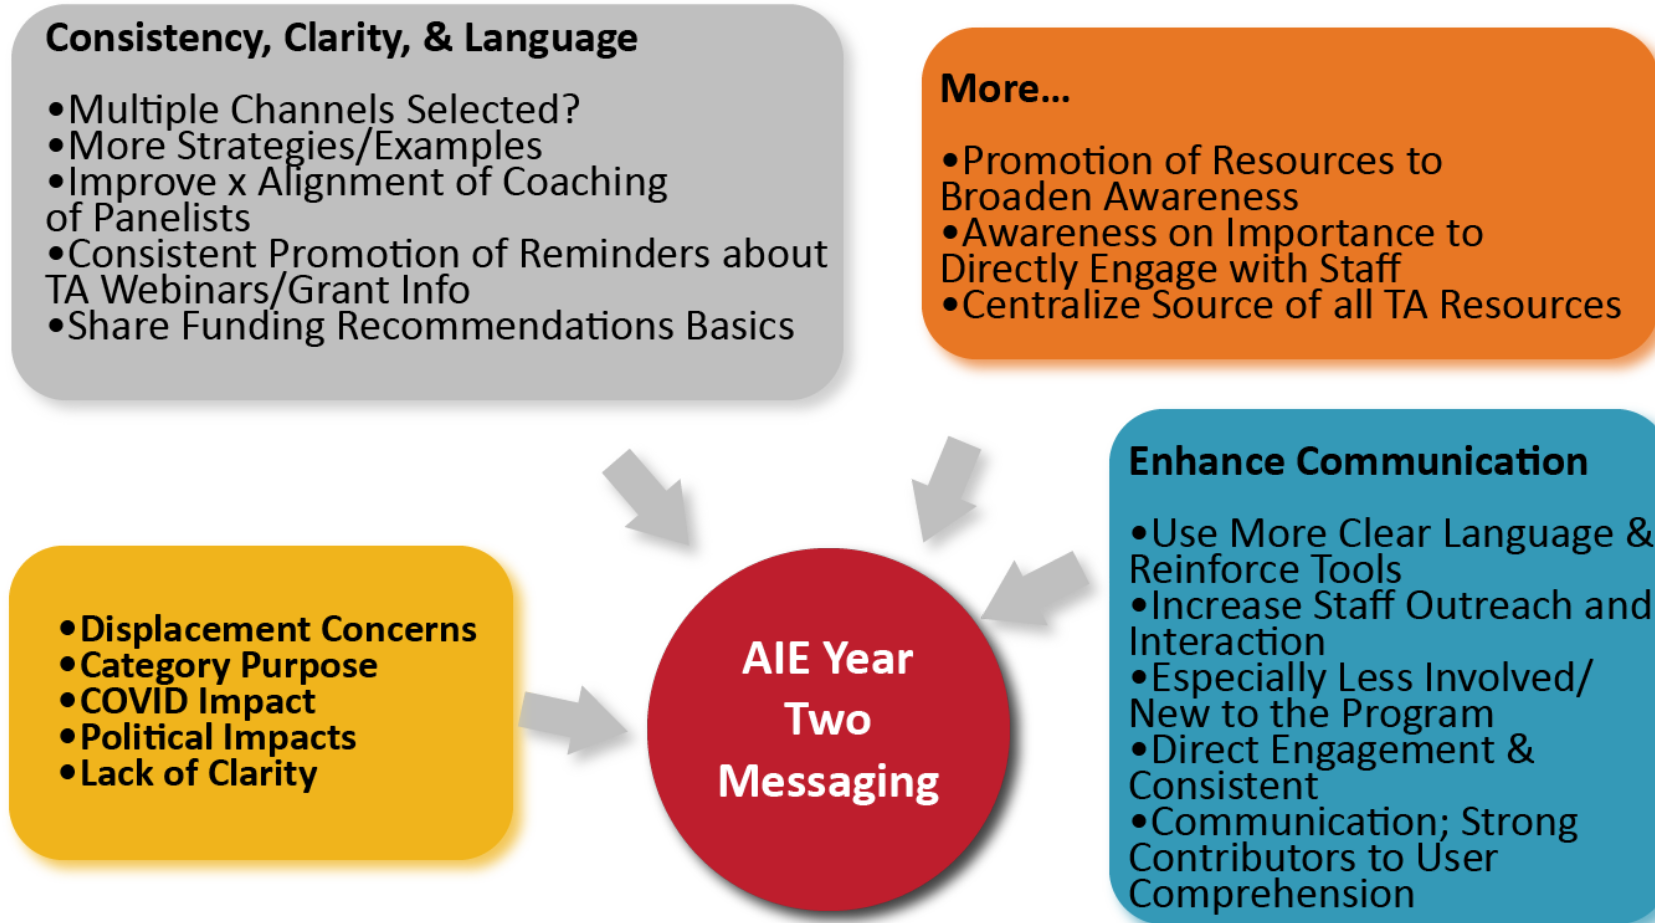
Consistency, Clarity, & Language

•Multiple Channels Selected?
•More Strategies/Examples
•Improve x Alignment of Coaching of Panelists
•Consistent Promotion of Reminders about TA Webinars/Grant Info
•Share Funding Recommendations Basics

More…

•Promotion of Resources to Broaden Awareness
•Awareness on Importance to Directly Engage with Staff
•Centralize Source of all TA Resources

Enhance Communication

•Use More Clear Language & Reinforce Tools
•Increase Staff Outreach and Interaction
•Especially Less Involved/ New to the Program
•Direct Engagement & Consistent
•Communication; Strong Contributors to User Comprehension

•Displacement Concerns
•Category Purpose
•COVID Impact
•Political Impacts
•Lack of Clarity

AIE Year Two Messaging